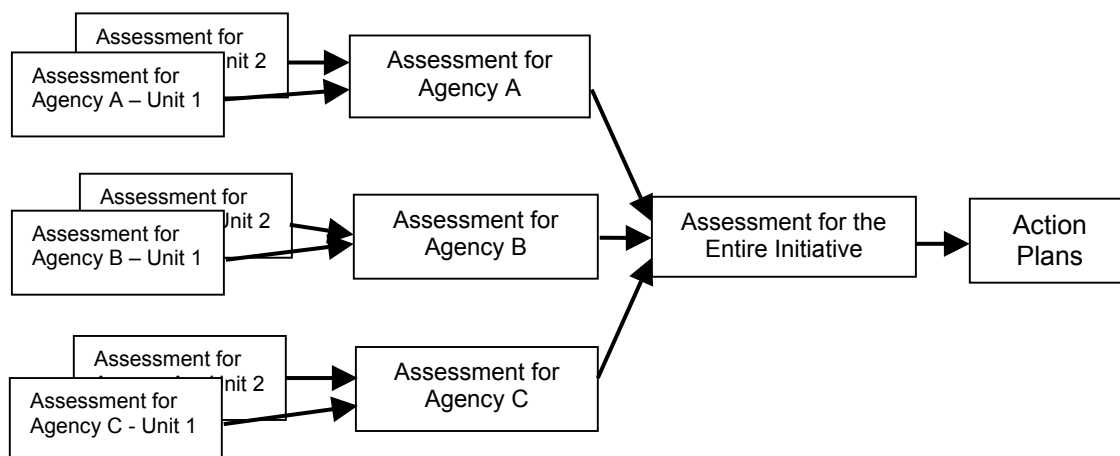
Assessment for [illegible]nit 2

Assessment for Agency A – Unit 1

Assessment for Agency A

Assessment for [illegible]Jnit 2

Assessment for Agency B – Unit 1

Assessment for Agency B

Assessment for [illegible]nit 2

Assessment for Agency C - Unit 1

Assessment for Agency C

Assessment for the Entire Initiative

Action Plans